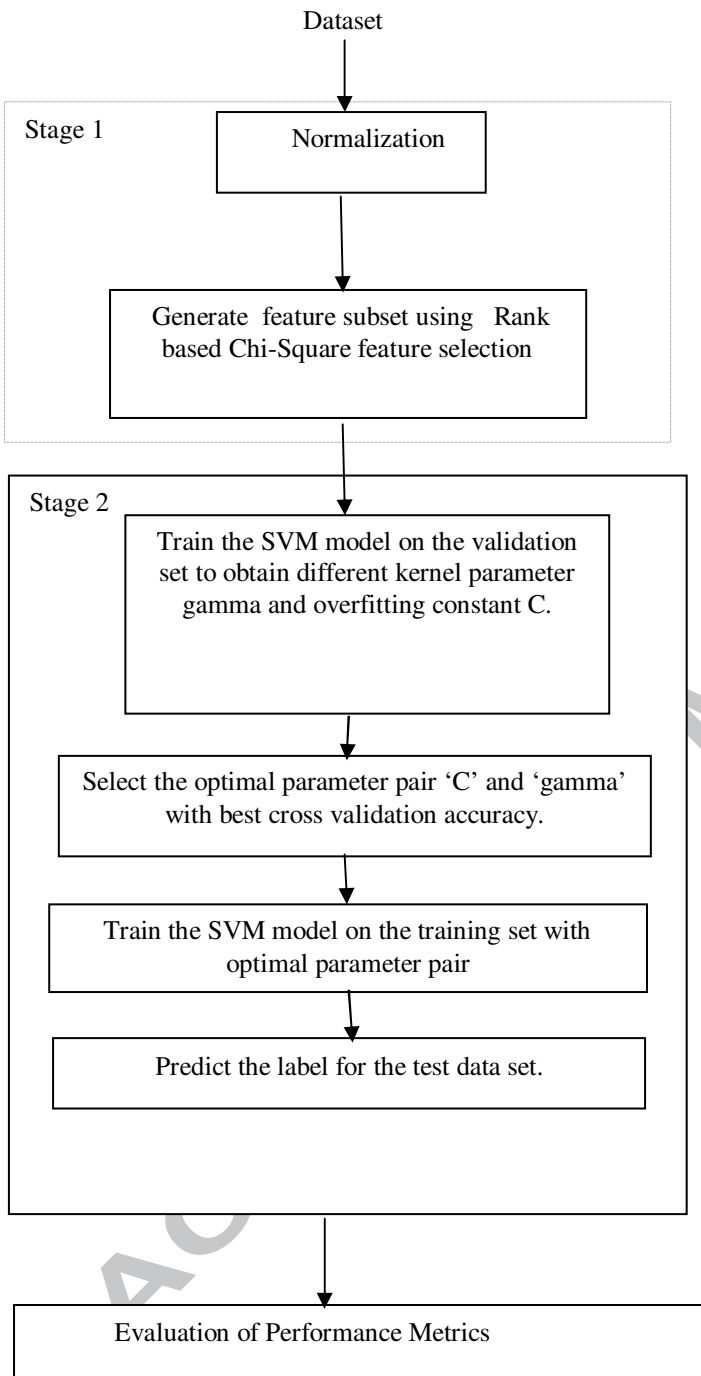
Dataset

Stage 1

Normalization

Generate feature subset using Rank based Chi-Square feature selection

Stage 2

Train the SVM model on the validation set to obtain different kernel parameter gamma and overfitting constant C.

Select the optimal parameter pair 'C' and 'gamma' with best cross validation accuracy.

Train the SVM model on the training set with optimal parameter pair

Predict the label for the test data set.

Evaluation of Performance Metrics